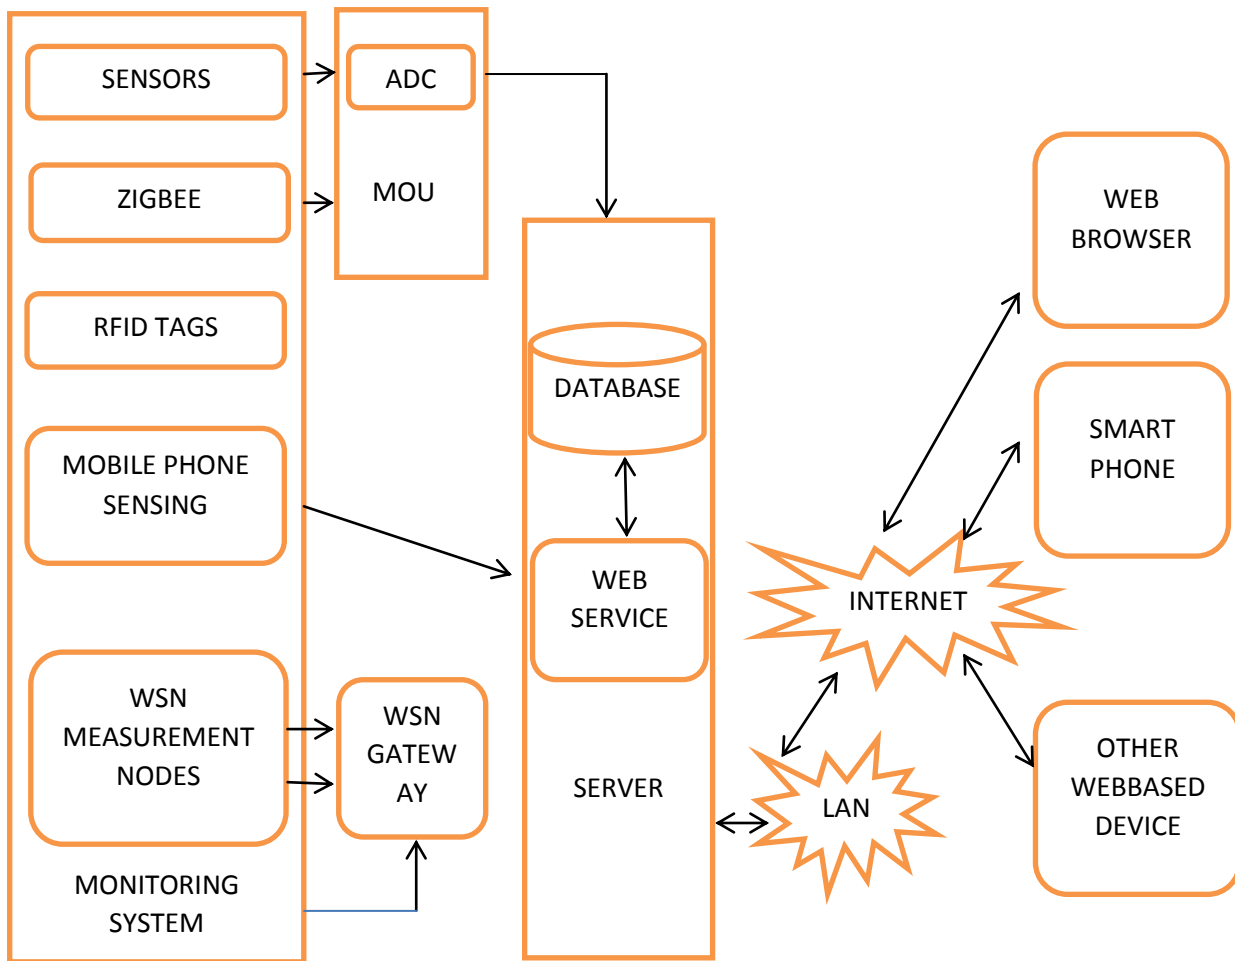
SENSORS

ZIGBEE

RFID TAGS

MOBILE PHONE SENSING

WSN MEASUREMENT NODES

MONITORING SYSTEM

ADC

MOU

WSN GATEW AY

DATABASE

WEB SERVICE

SERVER

WEB BROWSER

SMART PHONE

INTERNET

LAN

OTHER WEBBASED DEVICE